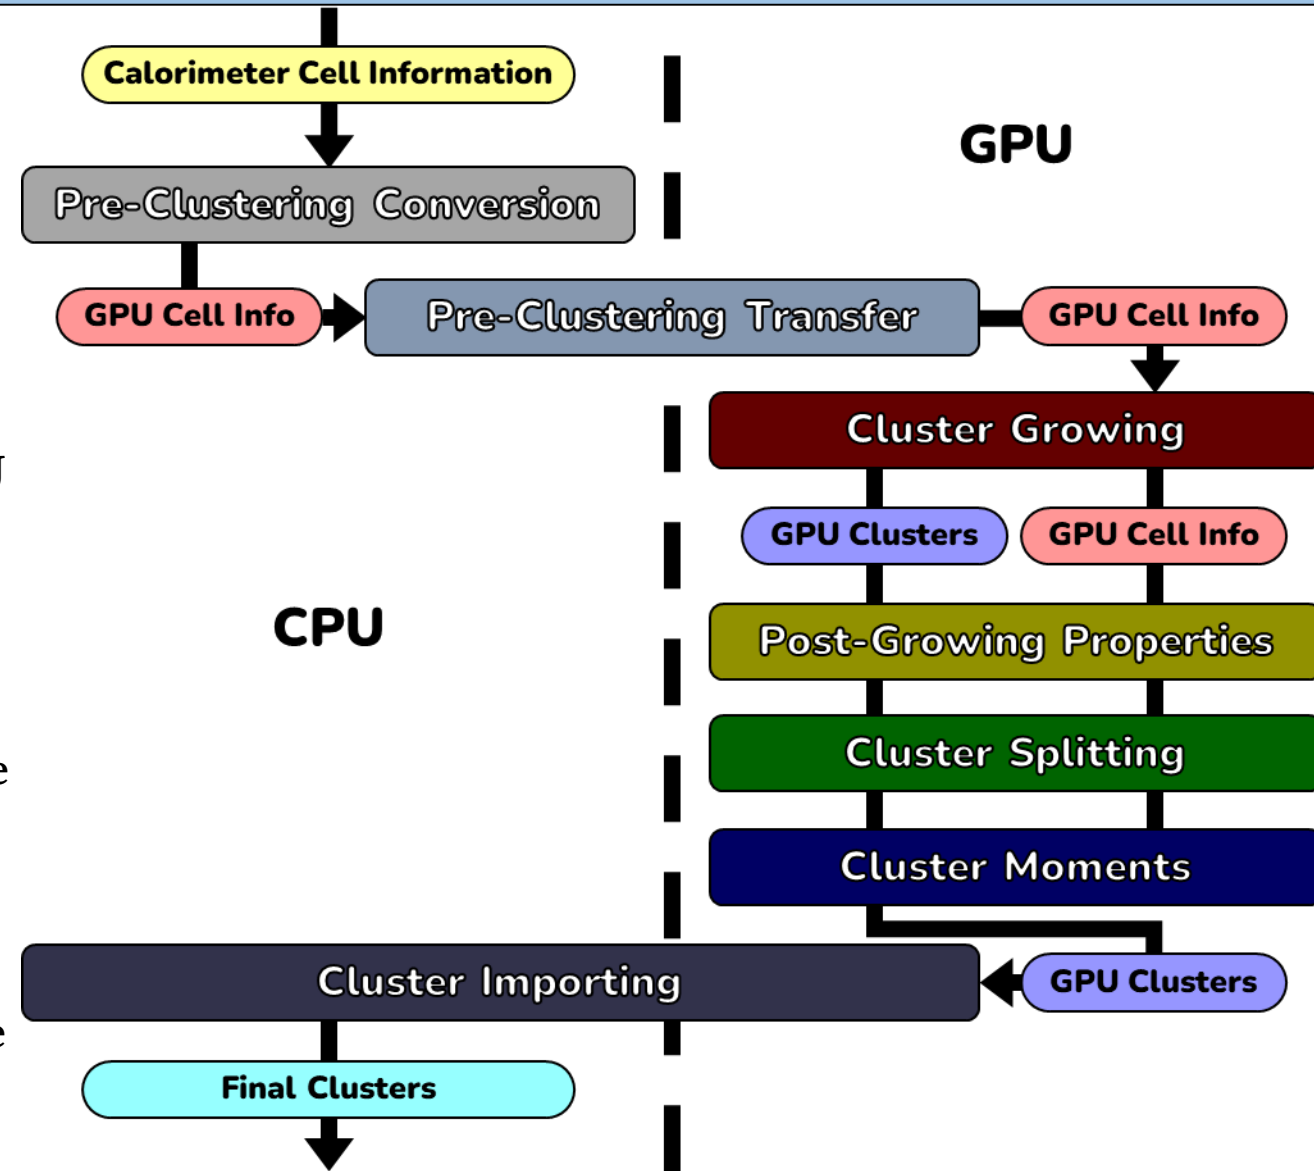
Calorimeter Cell Information

GPU

Pre-Clustering Conversion

GPU Cell Info

Pre-Clustering Transfer

GPU Cell Info

Cluster Growing

GPU Clusters

GPU Cell Info

CPU

Post-Growing Properties

Cluster Splitting

Cluster Moments

Cluster Importing

GPU Clusters

Final Clusters